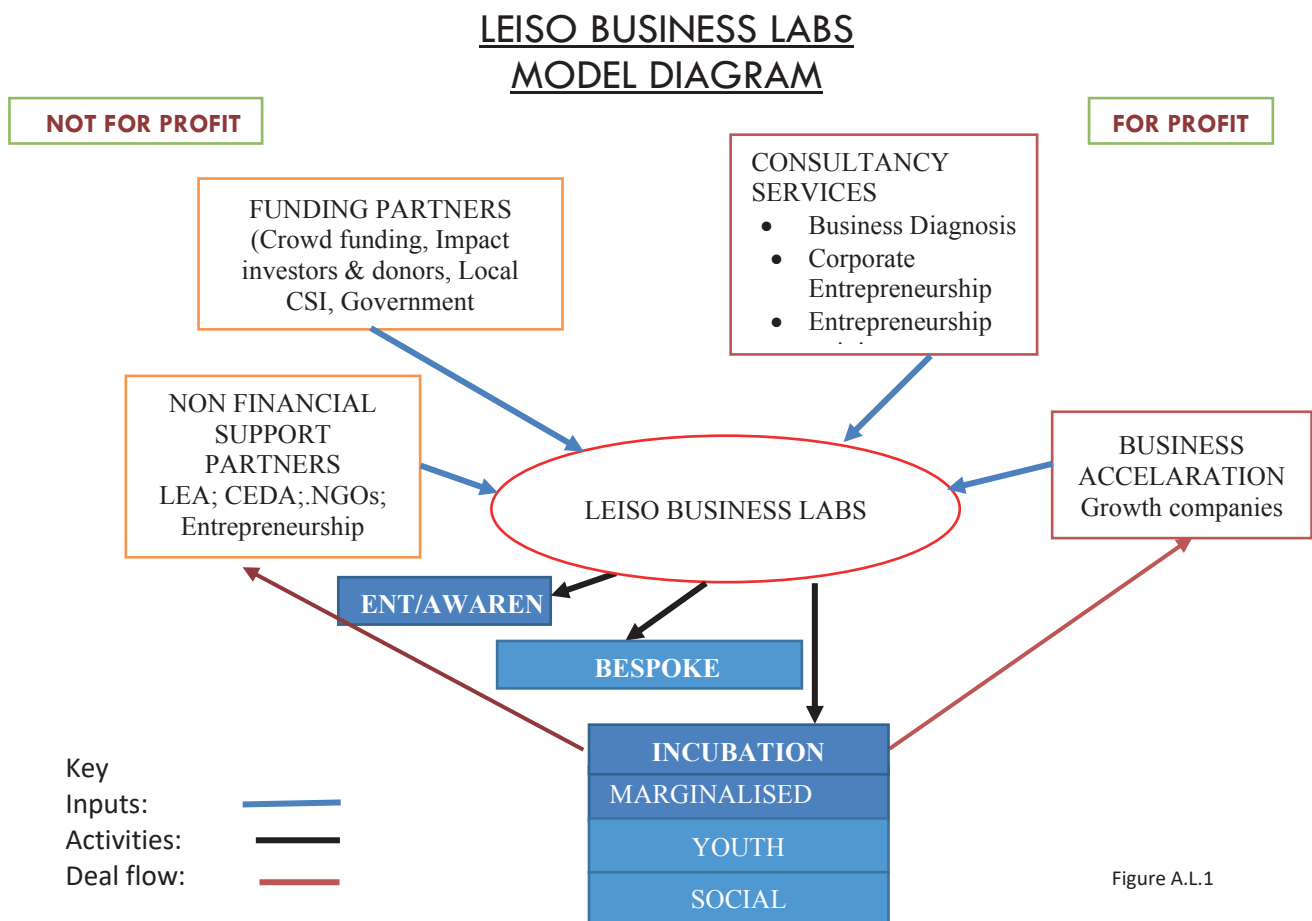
LEISO BUSINESS LABS
MODEL DIAGRAM

NOT FOR PROFIT

FOR PROFIT

FUNDING PARTNERS (Crowd funding, Impact investors & donors, Local CSI, Government

CONSULTANCY SERVICES
- Business Diagnosis
- Corporate Entrepreneurship
- Entrepreneurship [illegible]

NON FINANCIAL SUPPORT PARTNERS LEA; CEDA;.NGOs; Entrepreneurship

LEISO BUSINESS LABS

BUSINESS ACCELARATION Growth companies

ENT/AWAREN

BESPOKE

INCUBATION

MARGINALISED

YOUTH

SOCIAL

Key
Inputs:
Activities:
Deal flow:

Figure A.L.1